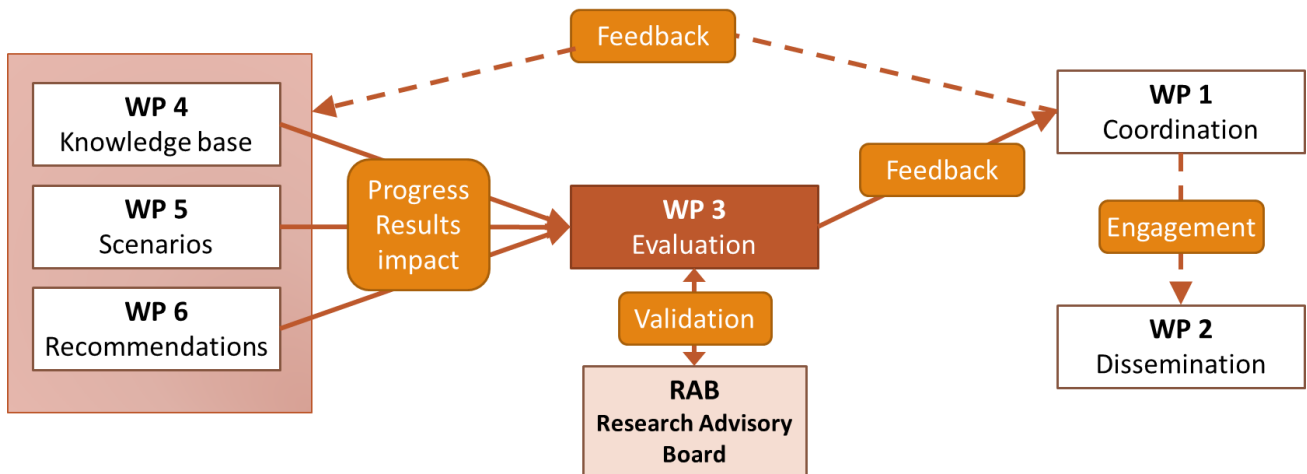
Feedback

WP 4
Knowledge base

WP 5
Scenarios

WP 6
Recommendations

Progress
Results
impact

WP 3
Evaluation

Feedback

WP 1
Coordination

Engagement

WP 2
Dissemination

Validation

RAB
Research Advisory Board